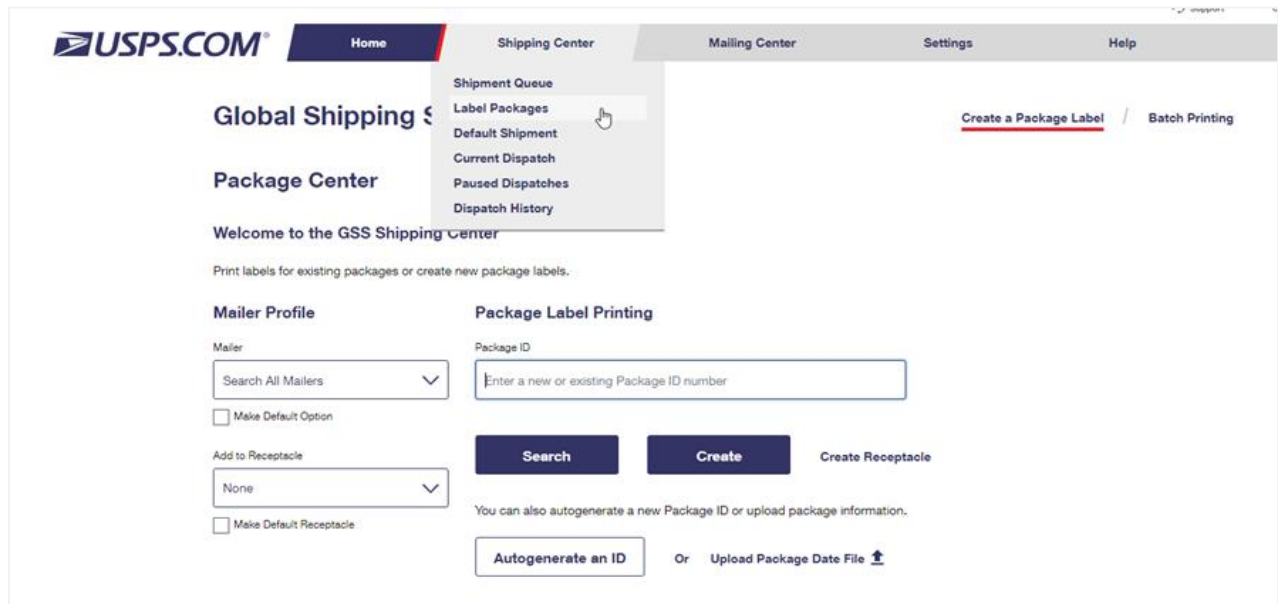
Support

USPS.COM

Home | Shipping Center | Mailing Center | Settings | Help

Shipment Queue
Label Packages
Default Shipment
Current Dispatch
Paused Dispatches
Dispatch History

Global Shipping S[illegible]

Create a Package Label / Batch Printing

Package Center

Welcome to the GSS Shipping Center

Print labels for existing packages or create new package labels.

Mailer Profile

Mailer

Search All Mailers

Make Default Option

Add to Receptacle

None

Make Default Receptacle

Package Label Printing

Package ID

Enter a new or existing Package ID number

Search

Create

Create Receptacle

You can also autogenerate a new Package ID or upload package information.

Autogenerate an ID

Or

Upload Package Date File